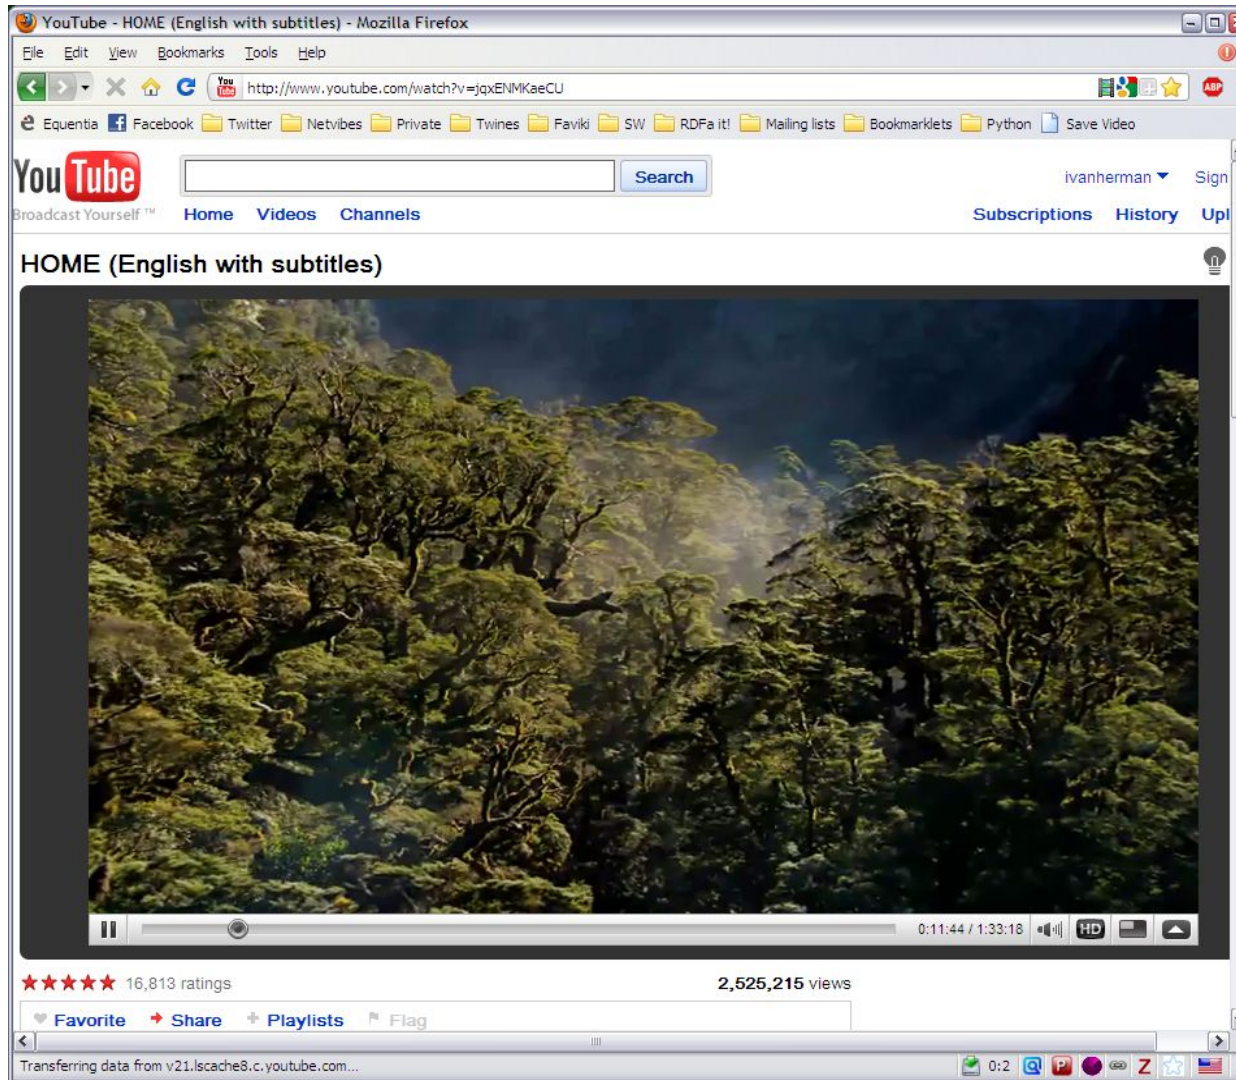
YouTube - HOME (English with subtitles) - Mozilla Firefox

File Edit View Bookmarks Tools Help

http://www.youtube.com/watch?v=jqxENMKaeCU

Equentia Facebook Twitter Netvibes Private Twines Faviki SW RDFa it! Mailing lists Bookmarklets Python Save Video

You Tube
Broadcast Yourself ™

Search

ivanherman Sign

Home Videos Channels

Subscriptions History Upl

HOME (English with subtitles)

0:11:44 / 1:33:18 HD

★★★★★ 16,813 ratings

2,525,215 views

Favorite Share Playlists Flag

Transferring data from v21.lscache8.c.youtube.com...

0:2 Z